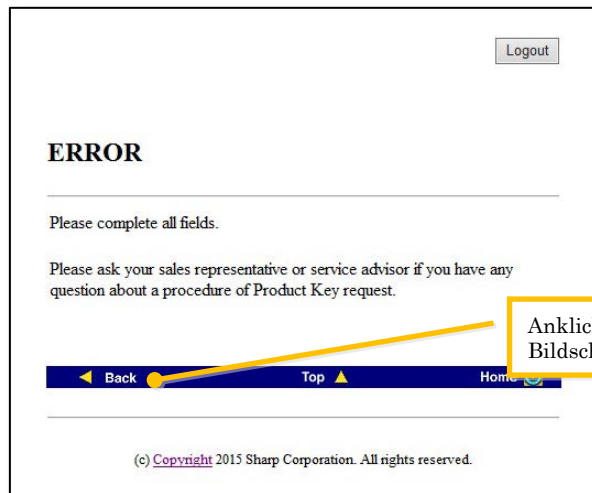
Logout

ERROR

Please complete all fields.

Please ask your sales representative or service advisor if you have any question about a procedure of Product Key request.

Anklic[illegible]
Bildsch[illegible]

Back Top Hom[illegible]

(c) Copyright 2015 Sharp Corporation. All rights reserved.